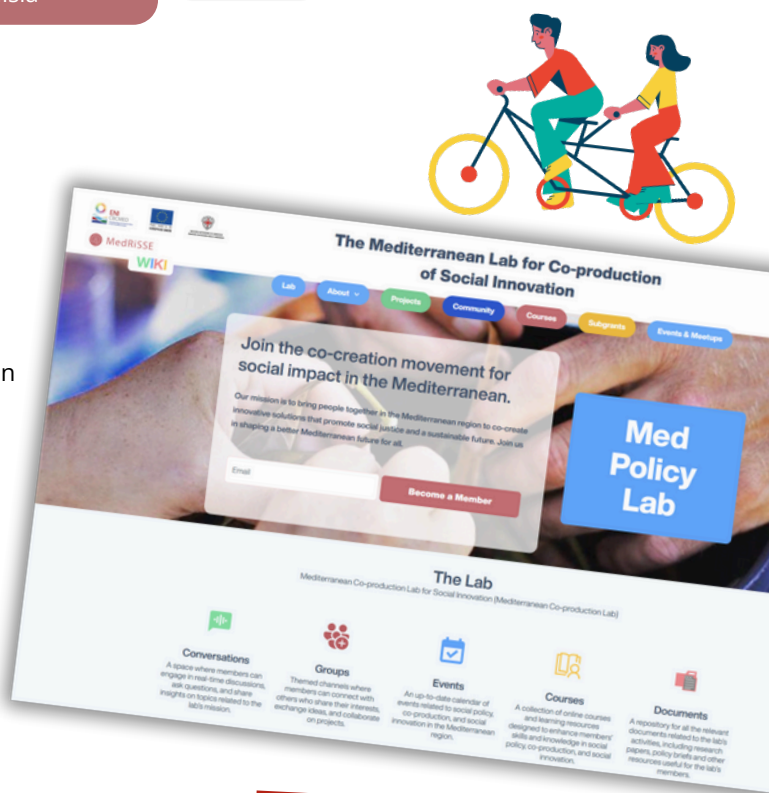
MedRiSSE
WIKI

The Mediterranean Lab for Co-production of Social Innovation

Lab
About
Projects
Community
Courses
Subgrants
Events & Meetups

Join the co-creation movement for social impact in the Mediterranean.

Our mission is to bring people together in the Mediterranean region to co-create innovative solutions that promote social justice and a sustainable future. Join us in shaping a better Mediterranean future for all.

Email
Become a Member

Med Policy Lab

The Lab
Mediterranean Co-production Lab for Social Innovation (Mediterranean Co-production Lab)

Conversations
A space where members can engage in real-time discussions, ask questions, and share insights on topics related to the lab's mission.

Groups
Themed channels where members can connect with others who share their interests, exchange ideas, and collaborate on projects.

Events
An up-to-date calendar of events related to social policy, co-production, and social innovation in the Mediterranean region.

Courses
A collection of online courses and learning resources designed to enhance members' skills and knowledge in social policy, co-production, and social innovation.

Documents
A repository for all the relevant documents related to the lab's activities, including research papers, policy briefs and other resources useful for the lab's members.